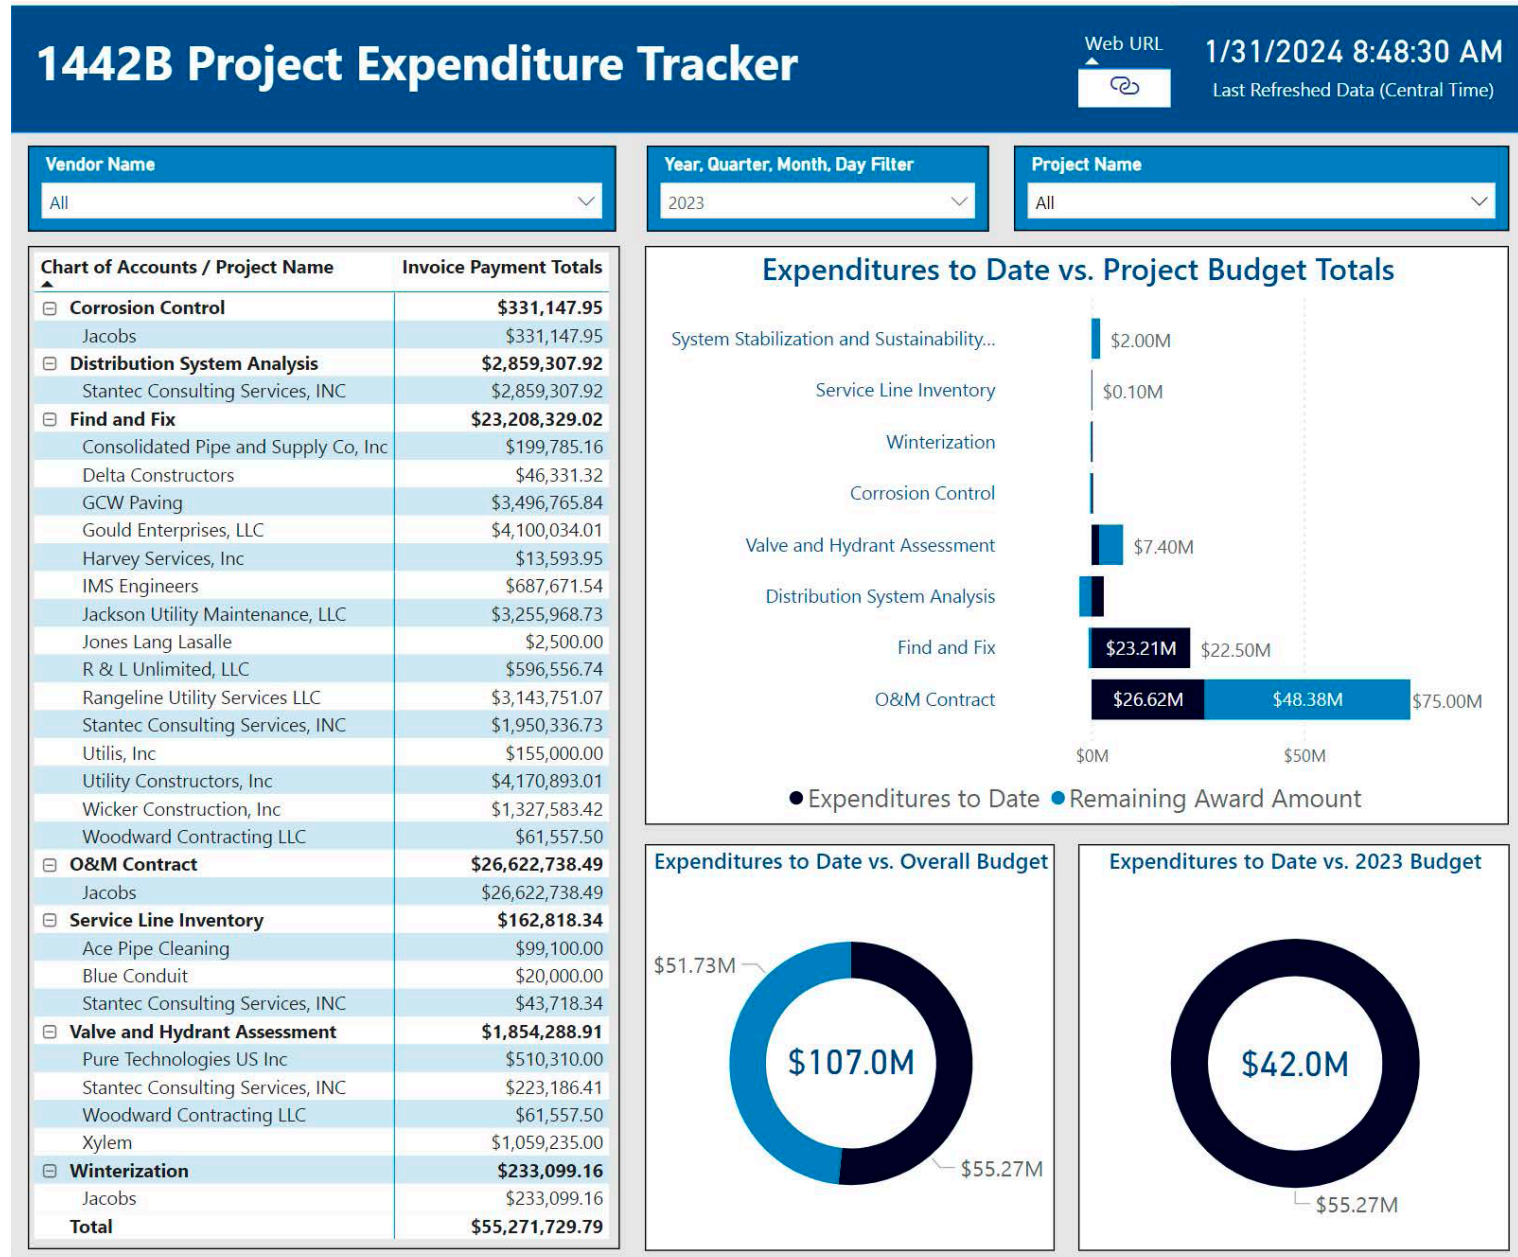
1442B Project Expenditure Tracker

Web URL

1/31/2024 8:48:30 AM
Last Refreshed Data (Central Time)

Vendor Name
All

Year, Quarter, Month, Day Filter
2023

Project Name
All

| Chart of Accounts / Project Name | Invoice Payment Totals |
|---|---|
| ⊟ Corrosion Control | $331,147.95 |
| Jacobs | $331,147.95 |
| ⊟ Distribution System Analysis | $2,859,307.92 |
| Stantec Consulting Services, INC | $2,859,307.92 |
| ⊟ Find and Fix | $23,208,329.02 |
| Consolidated Pipe and Supply Co, Inc | $199,785.16 |
| Delta Constructors | $46,331.32 |
| GCW Paving | $3,496,765.84 |
| Gould Enterprises, LLC | $4,100,034.01 |
| Harvey Services, Inc | $13,593.95 |
| IMS Engineers | $687,671.54 |
| Jackson Utility Maintenance, LLC | $3,255,968.73 |
| Jones Lang Lasalle | $2,500.00 |
| R & L Unlimited, LLC | $596,556.74 |
| Rangeline Utility Services LLC | $3,143,751.07 |
| Stantec Consulting Services, INC | $1,950,336.73 |
| Utilis, Inc | $155,000.00 |
| Utility Constructors, Inc | $4,170,893.01 |
| Wicker Construction, Inc | $1,327,583.42 |
| Woodward Contracting LLC | $61,557.50 |
| ⊟ O&M Contract | $26,622,738.49 |
| Jacobs | $26,622,738.49 |
| ⊟ Service Line Inventory | $162,818.34 |
| Ace Pipe Cleaning | $99,100.00 |
| Blue Conduit | $20,000.00 |
| Stantec Consulting Services, INC | $43,718.34 |
| ⊟ Valve and Hydrant Assessment | $1,854,288.91 |
| Pure Technologies US Inc | $510,310.00 |
| Stantec Consulting Services, INC | $223,186.41 |
| Woodward Contracting LLC | $61,557.50 |
| Xylem | $1,059,235.00 |
| ⊟ Winterization | $233,099.16 |
| Jacobs | $233,099.16 |
| Total | $55,271,729.79 |

Expenditures to Date vs. Project Budget Totals

System Stabilization and Sustainability... $2.00M
Service Line Inventory $0.10M
Winterization
Corrosion Control
Valve and Hydrant Assessment $7.40M
Distribution System Analysis
Find and Fix $23.21M $22.50M
O&M Contract $26.62M $48.38M $75.00M
$0M $50M
● Expenditures to Date ● Remaining Award Amount

Expenditures to Date vs. Overall Budget
$51.73M
$107.0M
$55.27M

Expenditures to Date vs. 2023 Budget
$42.0M
$55.27M